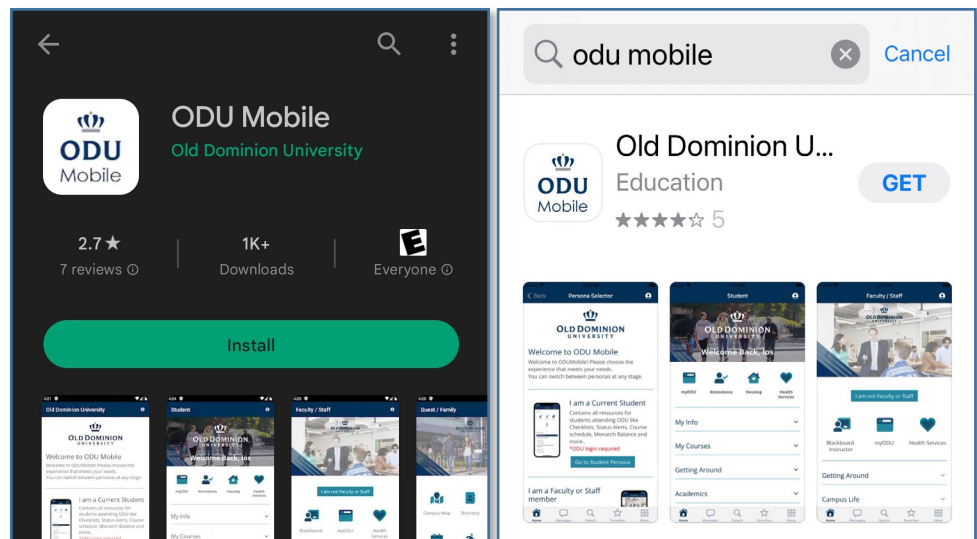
ODU Mobile

ODU Mobile
Old Dominion University

2.7 ★
7 reviews ⓘ

1K+
Downloads

E
Everyone ⓘ

Install

Old Dominion University
OLD DOMINION UNIVERSITY
Welcome to ODU Mobile
Welcome to ODUMobile! Please choose the experience that meets your needs. You can switch between personas at any stage.
I am a Current Student
Contains all resources for students attending ODU like Checklists, Status Alerts, Course schedule, Monarch Balance and more.
*ODU login required

Student
OLD DOMINION
Welcome Back, Ios
myODU Attendance Housing Health Services
My Info
My Courses

Faculty / Staff
I am not Faculty or Staff
Blackboard myODU Health Services

Guest / Family
Campus Map Directory

odu mobile
Cancel

ODU Mobile
Old Dominion U...
Education
★★★★☆ 5
GET

Back Persona Selector
OLD DOMINION UNIVERSITY
Welcome to ODU Mobile
Welcome to ODUMobile! Please choose the experience that meets your needs. You can switch between personas at any stage.
I am a Current Student
Contains all resources for students attending ODU like Checklists, Status Alerts, Course schedule, Monarch Balance and more.
*ODU login required
Go to Student Persona
I am a Faculty or Staff member

Student
OLD DOMINION UNIVERSITY
Welcome Back, Ios
myODU Attendance Housing Health Services
My Info
My Courses
Getting Around
Academics

Faculty / Staff
I am not Faculty or Staff
Blackboard Instructor myODU Health Services
Getting Around
Campus Life